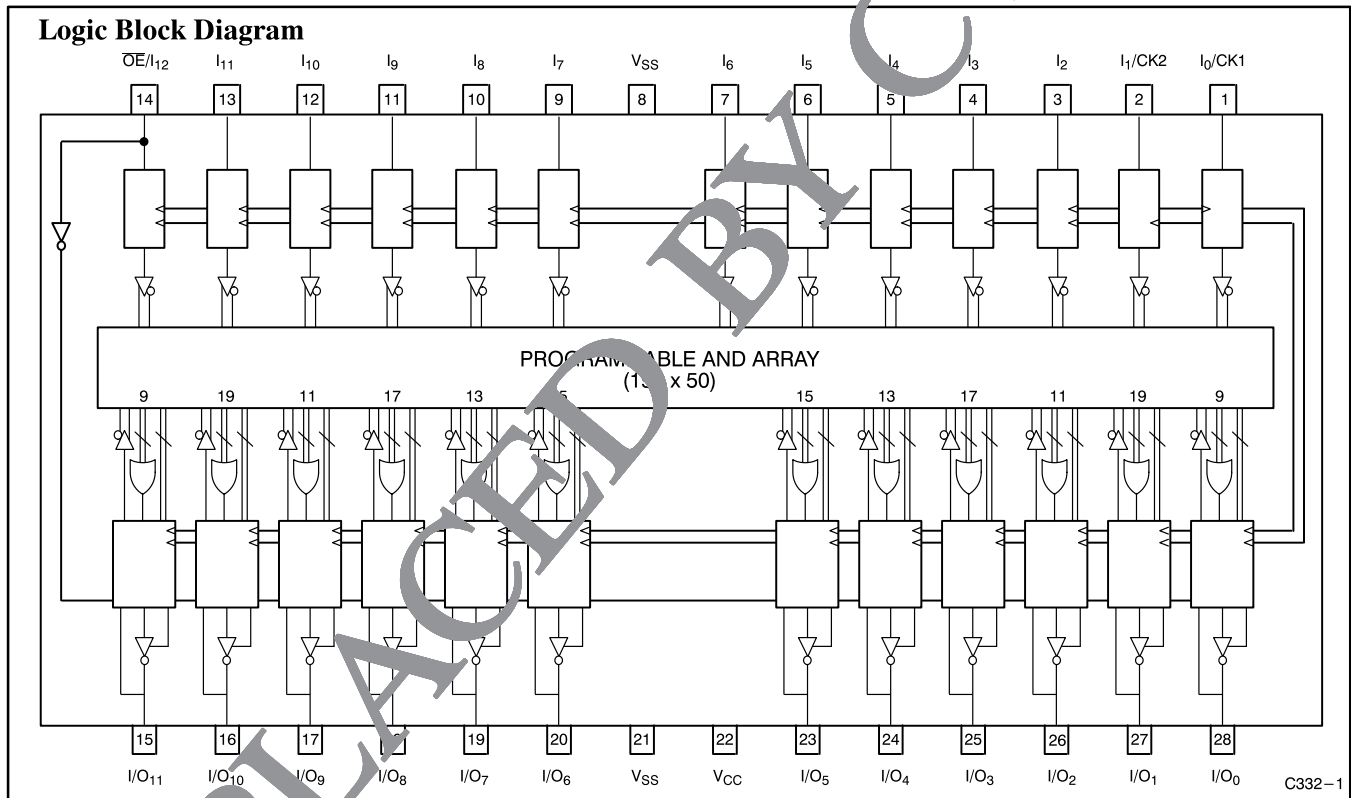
Logic Block Diagram

$\overline{OE}/I_{12}$ $I_{11}$ $I_{10}$ $I_9$ $I_8$ $I_7$ $V_{SS}$ $I_6$ $I_5$ $I_4$ $I_3$ $I_2$ $I_1$/CK2 $I_0$/CK1

14 13 12 11 10 9 8 7 6 5 4 3 2 1

PROGRAM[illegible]ABLE AND ARRAY
(1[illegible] x 50)

9 19 11 17 13 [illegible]5 15 13 17 11 19 9

15 16 17 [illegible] 19 20 21 22 23 24 25 26 27 28

$I/O_{11}$ $I/O_{10}$ $I/O_9$ $I/O_8$ $I/O_7$ $I/O_6$ $V_{SS}$ $V_{CC}$ $I/O_5$ $I/O_4$ $I/O_3$ $I/O_2$ $I/O_1$ $I/O_0$

C332–1

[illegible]LACED BY C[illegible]